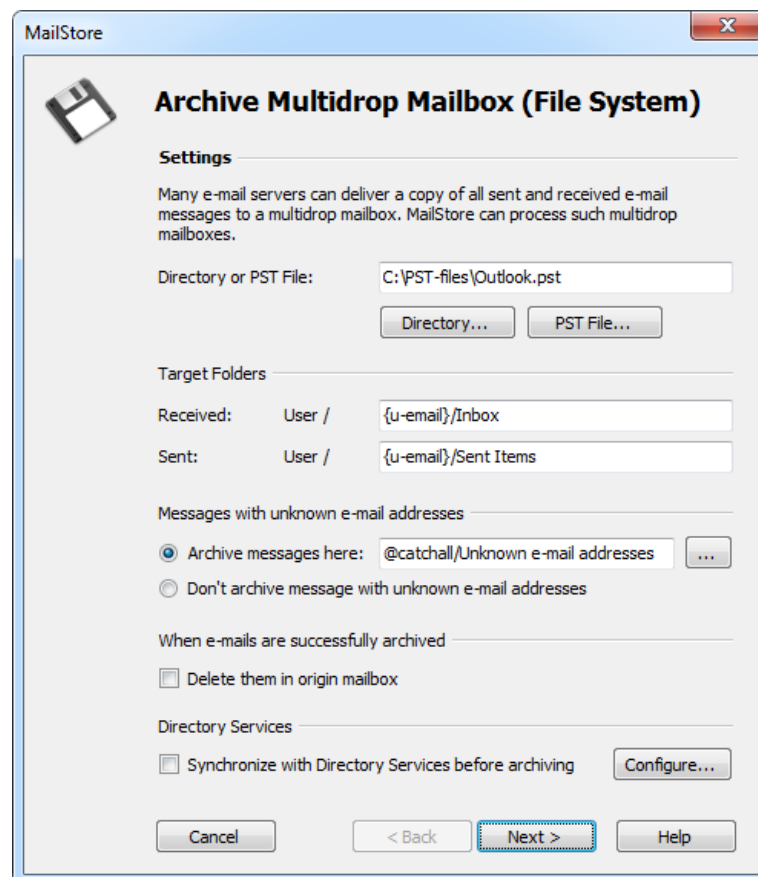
MailStore

Archive Multidrop Mailbox (File System)

Settings

Many e-mail servers can deliver a copy of all sent and received e-mail messages to a multidrop mailbox. MailStore can process such multidrop mailboxes.

Directory or PST File: C:\PST-files\Outlook.pst

Directory... PST File...

Target Folders

Received: User / {u-email}/Inbox

Sent: User / {u-email}/Sent Items

Messages with unknown e-mail addresses

Archive messages here: @catchall/Unknown e-mail addresses ...

Don't archive message with unknown e-mail addresses

When e-mails are successfully archived

Delete them in origin mailbox

Directory Services

Synchronize with Directory Services before archiving Configure...

Cancel < Back Next > Help